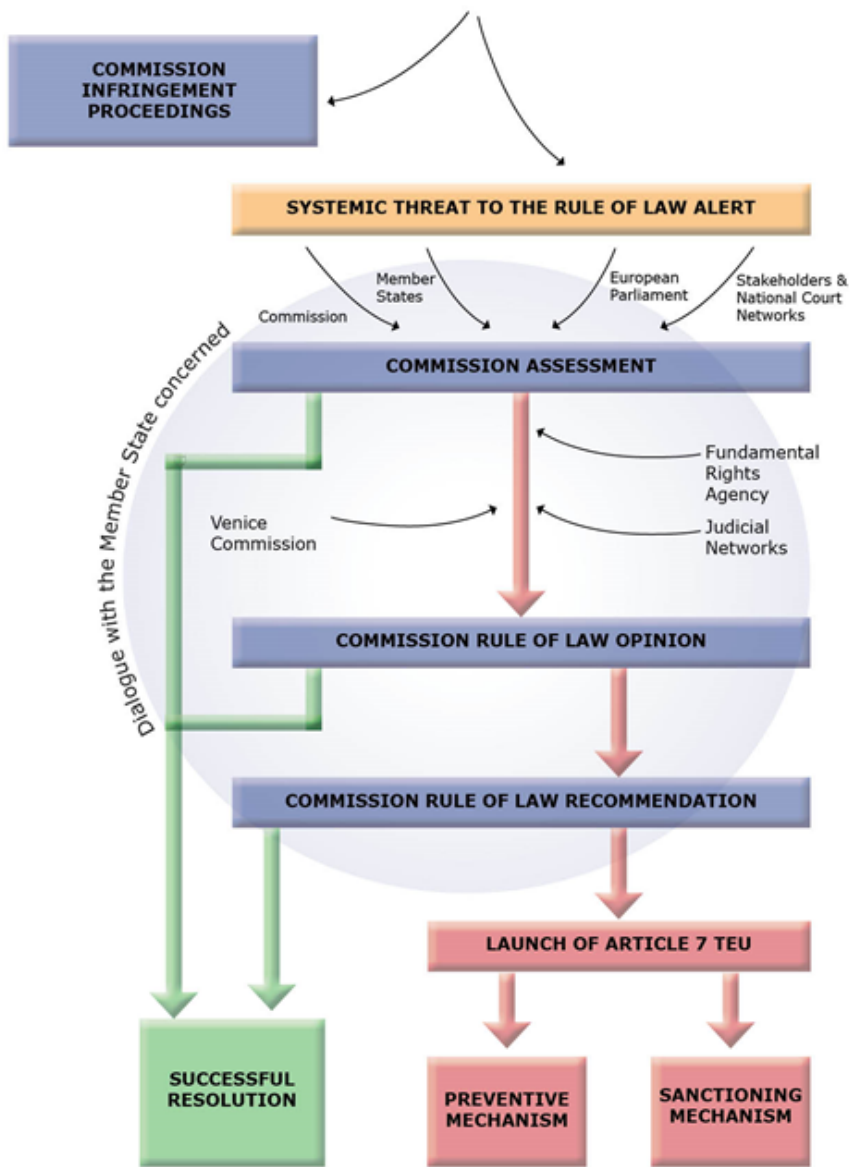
COMMISSION INFRINGEMENT PROCEEDINGS

SYSTEMIC THREAT TO THE RULE OF LAW ALERT

Commission

Member States

European Parliament

Stakeholders & National Court Networks

Dialogue with the Member State concerned

COMMISSION ASSESSMENT

Fundamental Rights Agency

Venice Commission

Judicial Networks

COMMISSION RULE OF LAW OPINION

COMMISSION RULE OF LAW RECOMMENDATION

LAUNCH OF ARTICLE 7 TEU

SUCCESSFUL RESOLUTION

PREVENTIVE MECHANISM

SANCTIONING MECHANISM